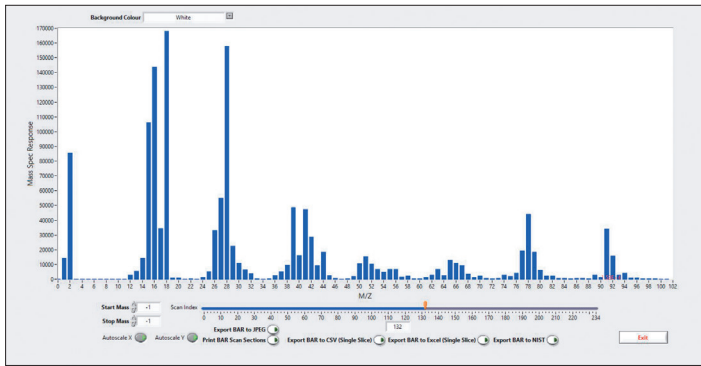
Background Colour White

170000
165000
160000
155000
150000
145000
140000
135000
130000
125000
120000
115000
110000
105000
100000
95000
90000
85000
80000
75000
70000
65000
60000
55000
50000
45000
40000
35000
30000
25000
20000
15000
10000
5000
0

Mass Spec Response

0 2 4 6 8 10 12 14 16 18 20 22 24 26 28 30 32 34 36 38 40 42 44 46 48 50 52 54 56 58 60 62 64 66 68 70 72 74 76 78 80 82 84 86 88 90 92 94 96 98 100 102

M/Z

Start Mass 1
Stop Mass -1

Scan Index
0 10 20 30 40 50 60 70 80 90 100 110 120 130 140 150 160 170 180 190 200 210 220 234

132

Export BAR to JPEG
Print BAR Scan Sections
Export BAR to CSV (Single Slice)
Export BAR to Excel (Single Slice)
Export BAR to NIST

Autoscale X
Autoscale Y

Exit